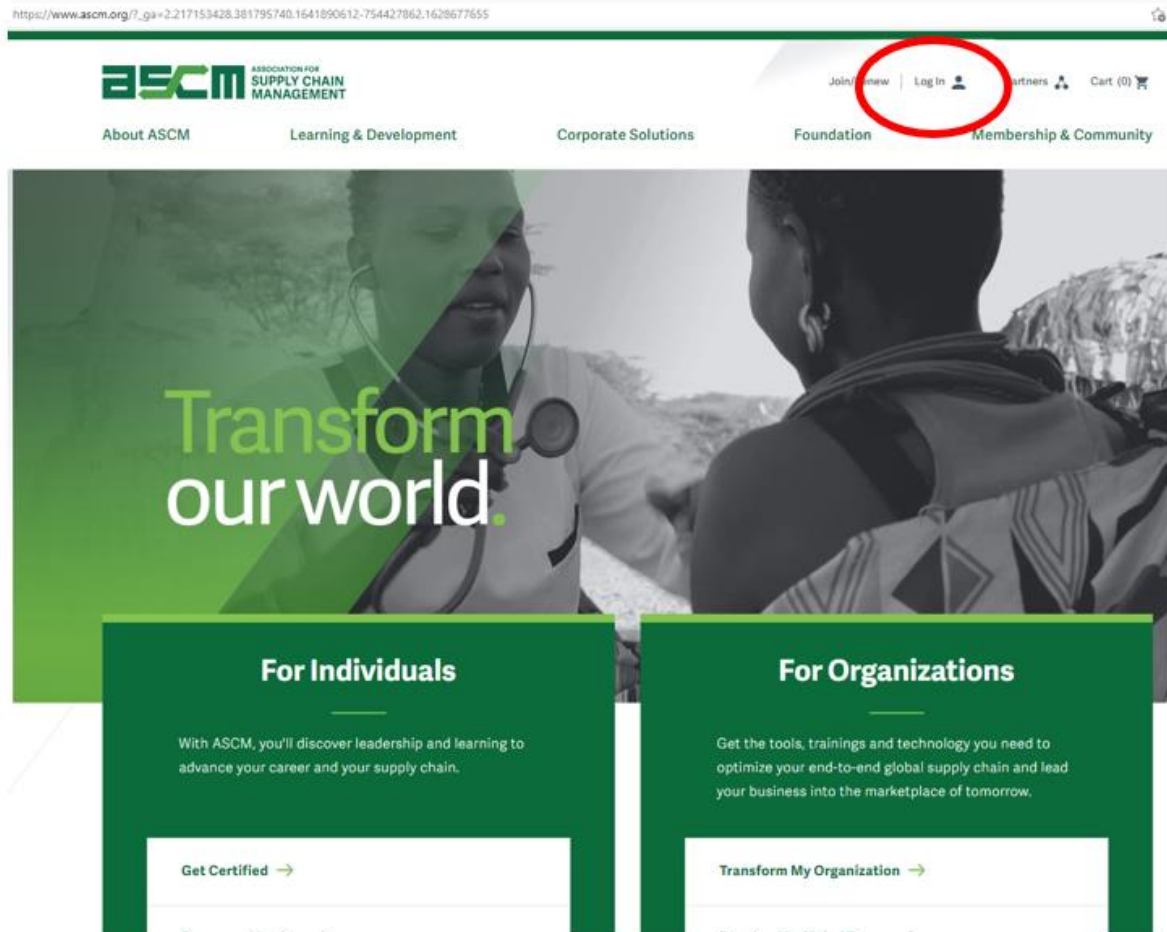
https://www.ascm.org/?_ga=2.217153428.381795740.1641890612-754427862.1628677655

ASCM ASSOCIATION FOR SUPPLY CHAIN MANAGEMENT

Join/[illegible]new | Log In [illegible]artners Cart (0)

About ASCM Learning & Development Corporate Solutions Foundation Membership & Community

Transform our world.

For Individuals

With ASCM, you'll discover leadership and learning to advance your career and your supply chain.

Get Certified →

For Organizations

Get the tools, trainings and technology you need to optimize your end-to-end global supply chain and lead your business into the marketplace of tomorrow.

Transform My Organization →